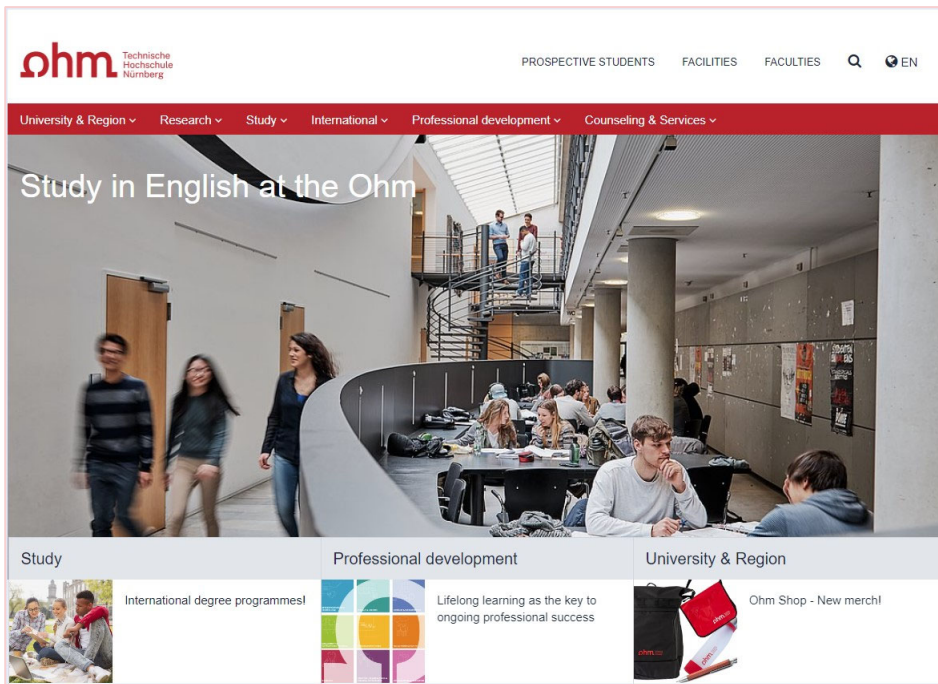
ohm Technische Hochschule Nürnberg

PROSPECTIVE STUDENTS FACILITIES FACULTIES EN

University & Region Research Study International Professional development Counseling & Services

Study in English at the Ohm

Study

International degree programmes!

Professional development

Lifelong learning as the key to ongoing professional success

University & Region

Ohm Shop - New merch!